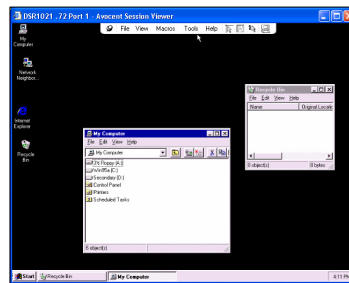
DSR1021 .72 Port 1 - Avocent Session Viewer

File View Macros Tools Help

My Computer

Network Neighbor...

Internet Explorer

Recycle Bin

My Computer
File Edit View Help
My Computer
3½ Floppy (A:)
WinRSa (C:)
Secondary (D:)
Control Panel
Printers
Scheduled Tasks
6 object(s)

Recycle Bin
File Edit View Help
Name
Original Locatio
0 object(s)
0 bytes

Start
Recycle Bin
My Computer
4:11 P